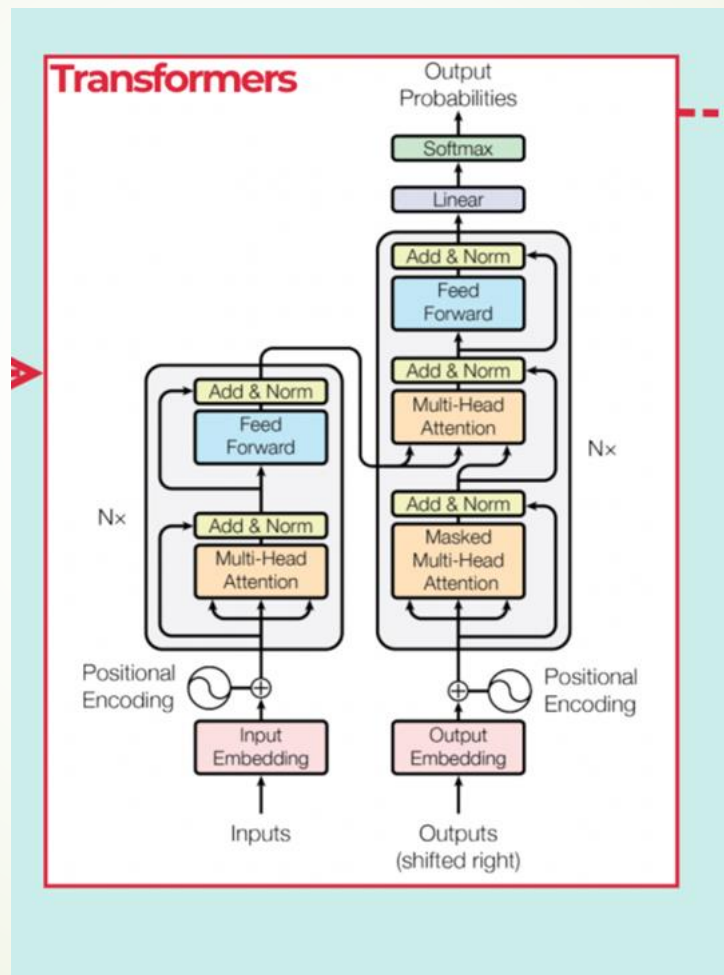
Transformers

Output Probabilities

Softmax

Linear

Add & Norm

Feed Forward

Add & Norm

Multi-Head Attention

Nx

Add & Norm

Masked Multi-Head Attention

Add & Norm

Feed Forward

Nx

Add & Norm

Multi-Head Attention

Positional Encoding

Positional Encoding

Input Embedding

Output Embedding

Inputs

Outputs (shifted right)